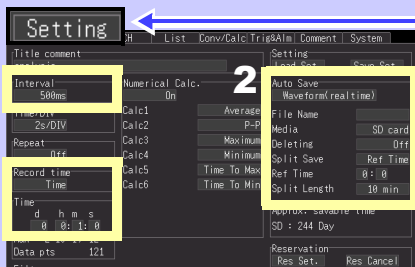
Setting

CH List Conv/Calc Trig&Alm Comment System

Title comment
analysis

Interval
500ms

Time/DIV
2s/DIV

Repeat
Off

Record time
Time

Time
d h m s
0 0:1:0

Data pts 121

Numerical Calc.
On

Calc1 Average
Calc2 P-P
Calc3 Maximum
Calc4 Minimum
Calc5 Time To Max
Calc6 Time To Min

Setting
Load Set. Save Set.

2

Auto Save
Waveform(realtime)

File Name
Media SD card
Deleting Off
Split Save Ref Time
Ref Time 0:0
Split Length 10 min

Approx. savable time
SD : 244 Day

Reservation
Res Set. Res Cancel